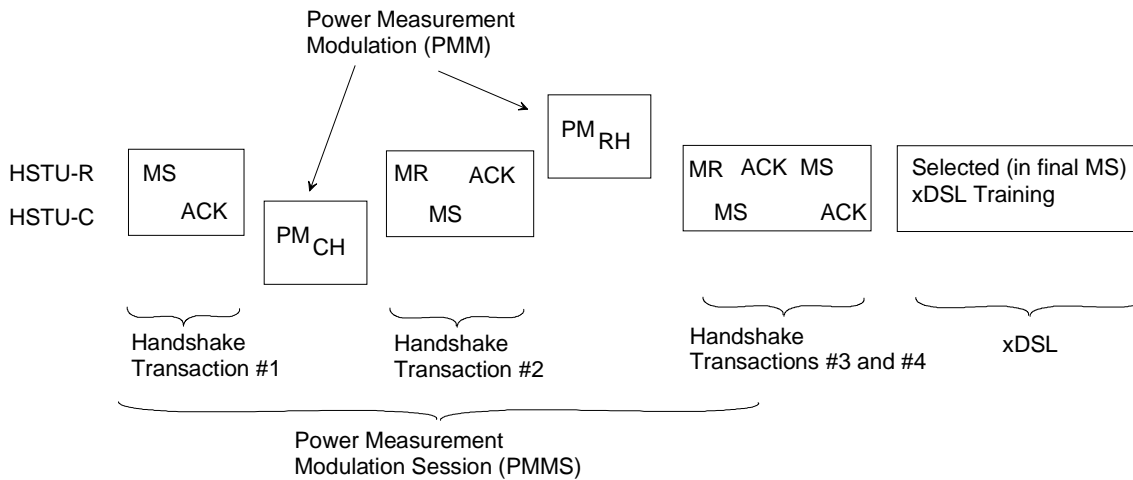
Power Measurement Modulation (PMM)

HSTU-R

HSTU-C

MS

ACK

$PM_{CH}$

MR ACK

MS

$PM_{RH}$

MR ACK MS

MS ACK

Selected (in final MS) xDSL Training

Handshake Transaction #1

Handshake Transaction #2

Handshake Transactions #3 and #4

xDSL

Power Measurement Modulation Session (PMMS)